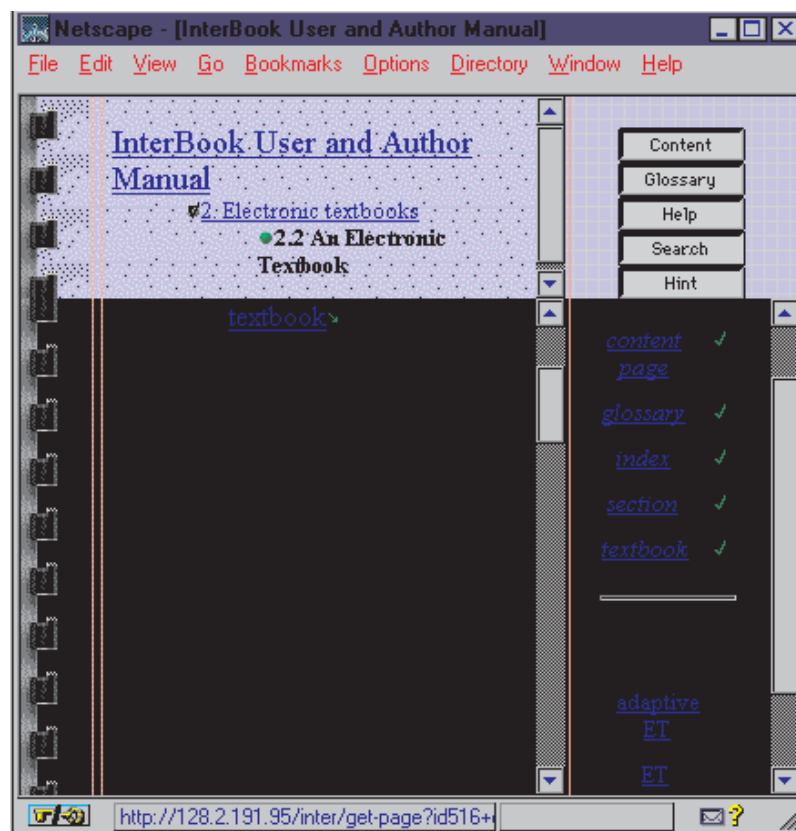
Netscape - [InterBook User and Author Manual]

File Edit View Go Bookmarks Options Directory Window Help

InterBook User and Author Manual

2: Electronic textbooks

2.2 An Electronic Textbook

Content

Glossary

Help

Search

Hint

textbook

content page ✓

glossary ✓

index ✓

section ✓

textbook ✓

adaptive ET

ET

http://128.2.191.95/inter/get-page?id516+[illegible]